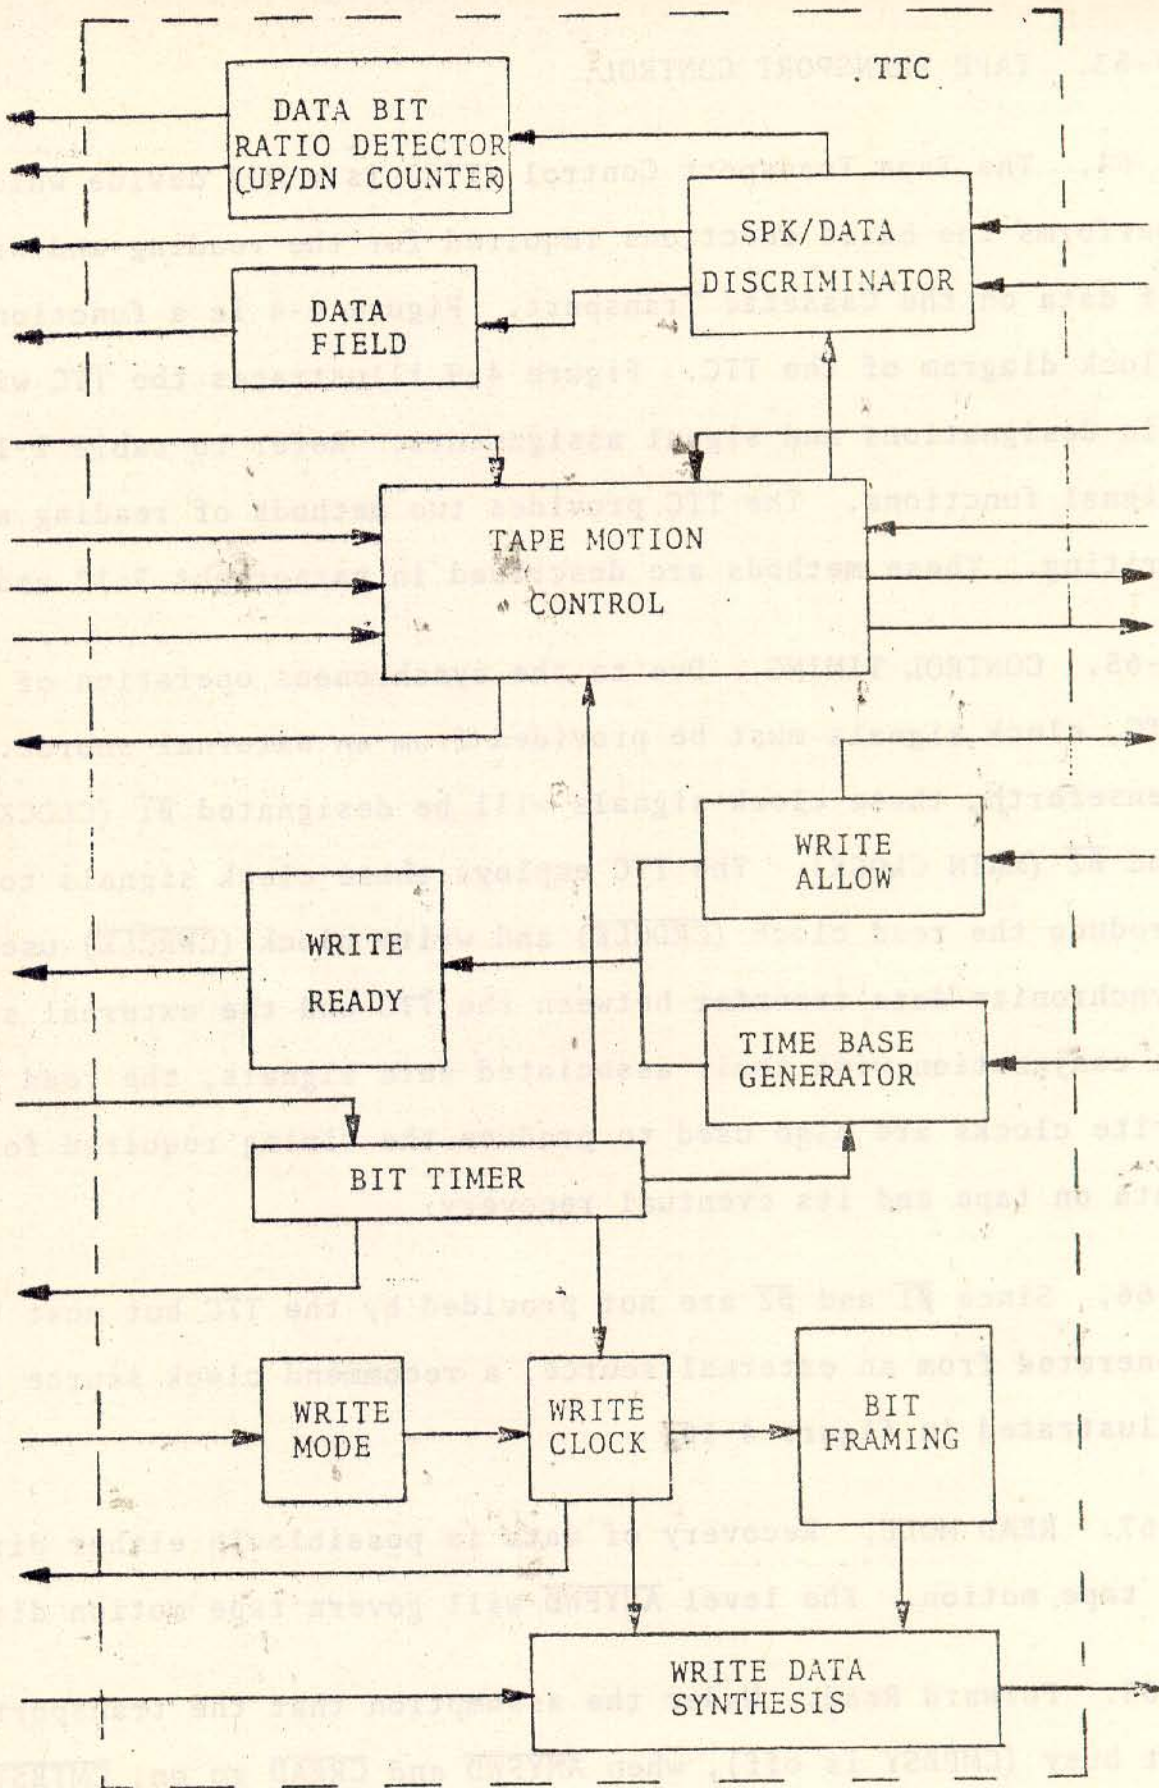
TTC

DATA BIT RATIO DETECTOR (UP/DN COUNTER)

SPK/DATA DISCRIMINATOR

DATA FIELD

TAPE MOTION CONTROL

WRITE ALLOW

WRITE READY

TIME BASE GENERATOR

BIT TIMER

WRITE MODE

WRITE CLOCK

BIT FRAMING

WRITE DATA SYNTHESIS